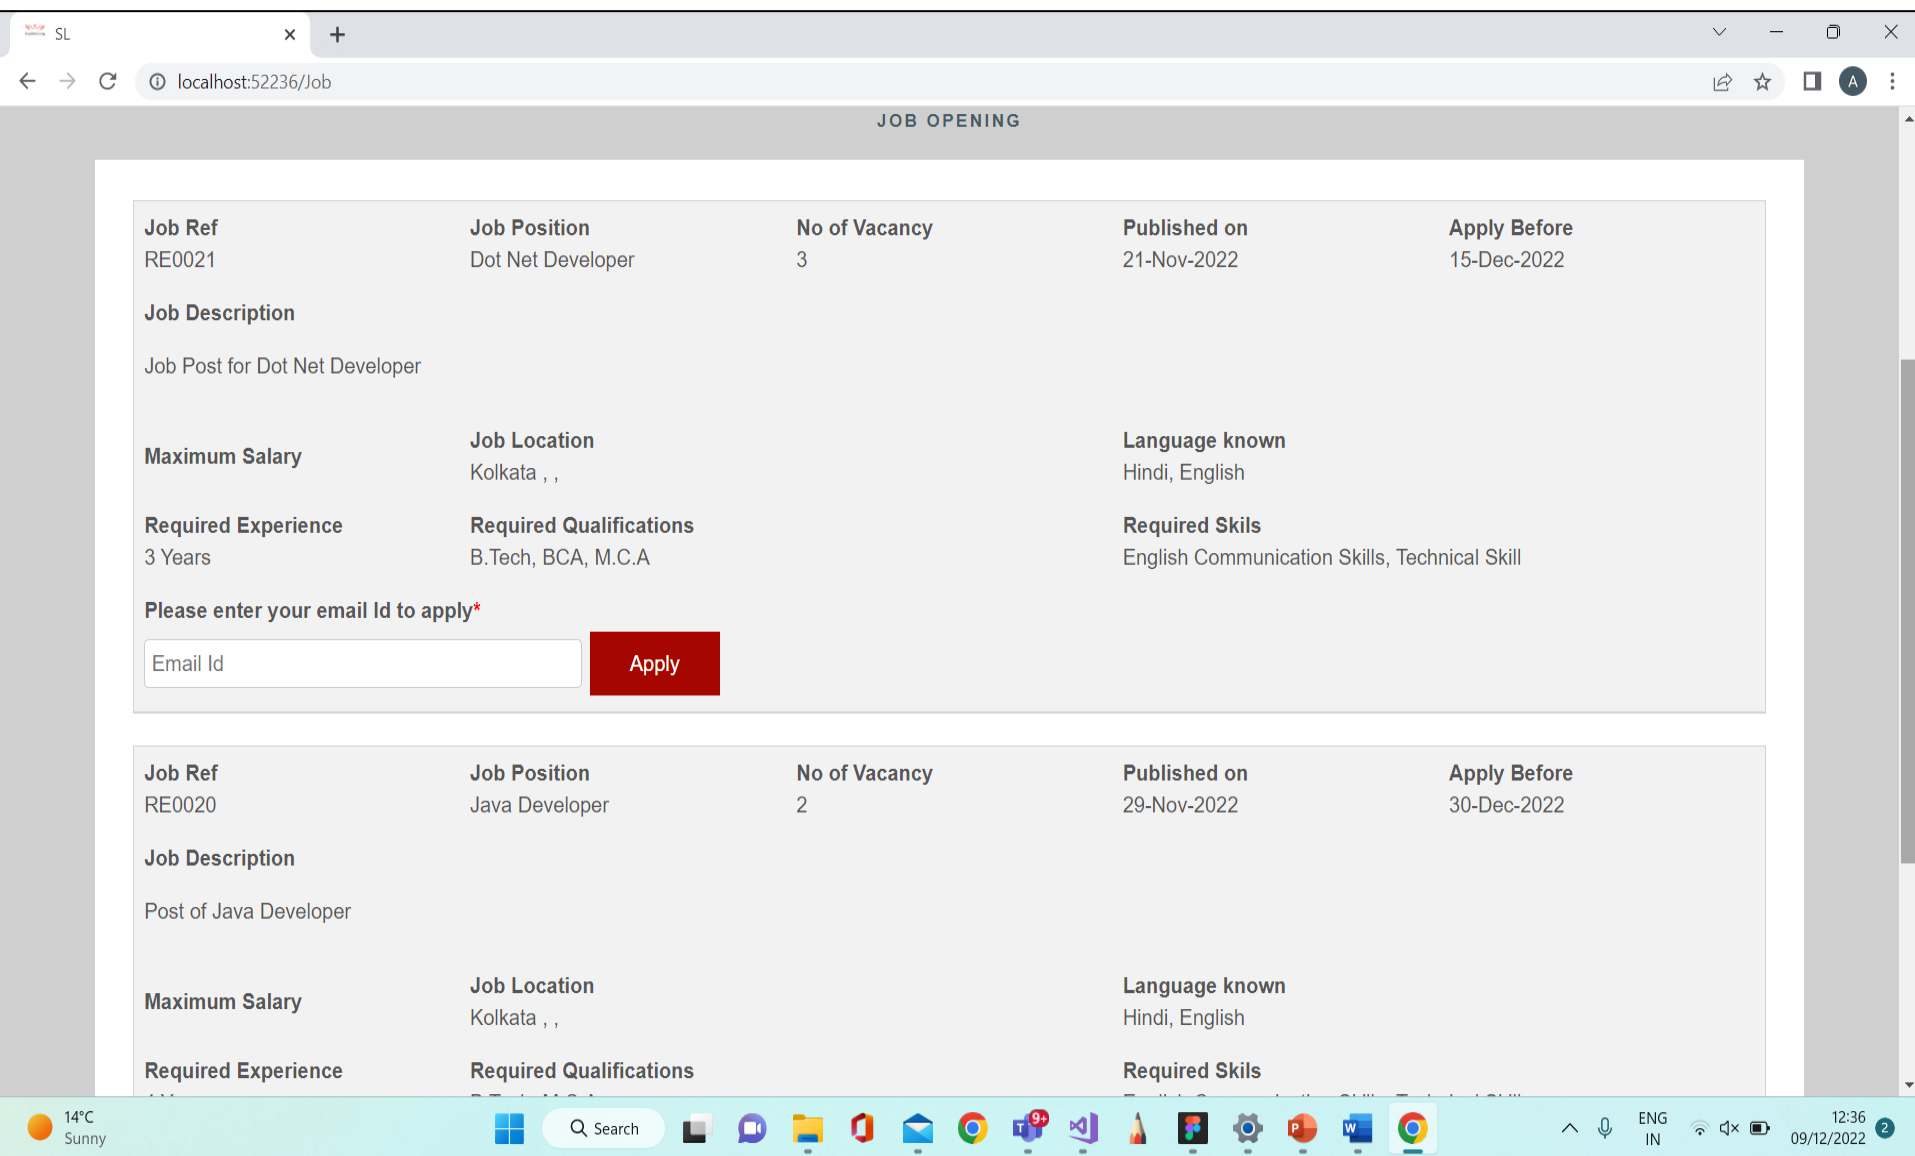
SL

localhost:52236/Job

JOB OPENING

| Job Ref | Job Position | No of Vacancy | Published on | Apply Before |
|---|---|---|---|---|
| RE0021 | Dot Net Developer | 3 | 21-Nov-2022 | 15-Dec-2022 |

Job Description

Job Post for Dot Net Developer

Maximum Salary

Job Location
Kolkata , ,

Language known
Hindi, English

Required Experience
3 Years

Required Qualifications
B.Tech, BCA, M.C.A

Required Skils
English Communication Skills, Technical Skill

Please enter your email Id to apply*

Email Id

Apply

| Job Ref | Job Position | No of Vacancy | Published on | Apply Before |
|---|---|---|---|---|
| RE0020 | Java Developer | 2 | 29-Nov-2022 | 30-Dec-2022 |

Job Description

Post of Java Developer

Maximum Salary

Job Location
Kolkata , ,

Language known
Hindi, English

Required Experience

Required Qualifications

Required Skils

14°C
Sunny

Search

9+

ENG
IN

12:36
09/12/2022

2